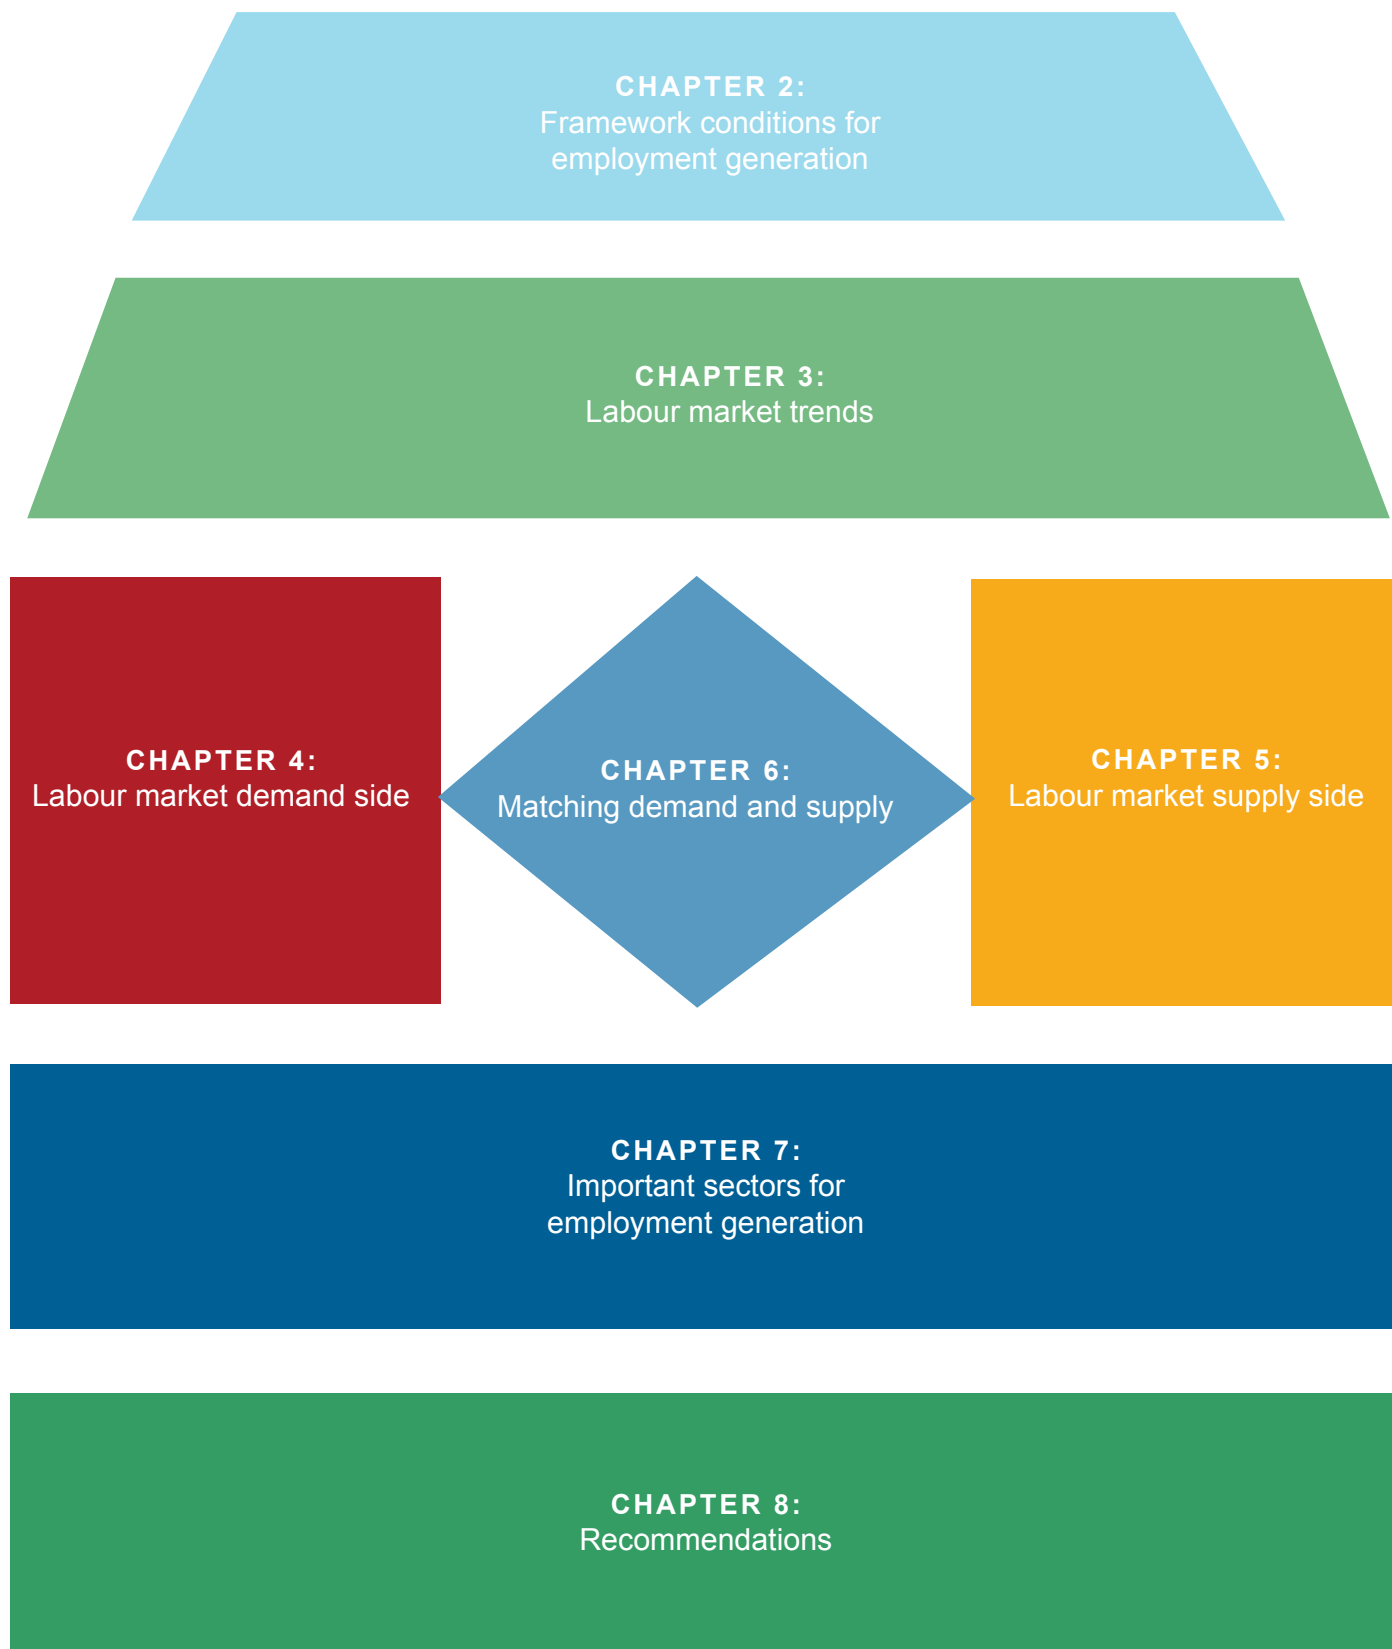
CHAPTER 2:
Framework conditions for employment generation

CHAPTER 3:
Labour market trends

CHAPTER 4:
Labour market demand side

CHAPTER 6:
Matching demand and supply

CHAPTER 5:
Labour market supply side

CHAPTER 7:
Important sectors for employment generation

CHAPTER 8:
Recommendations